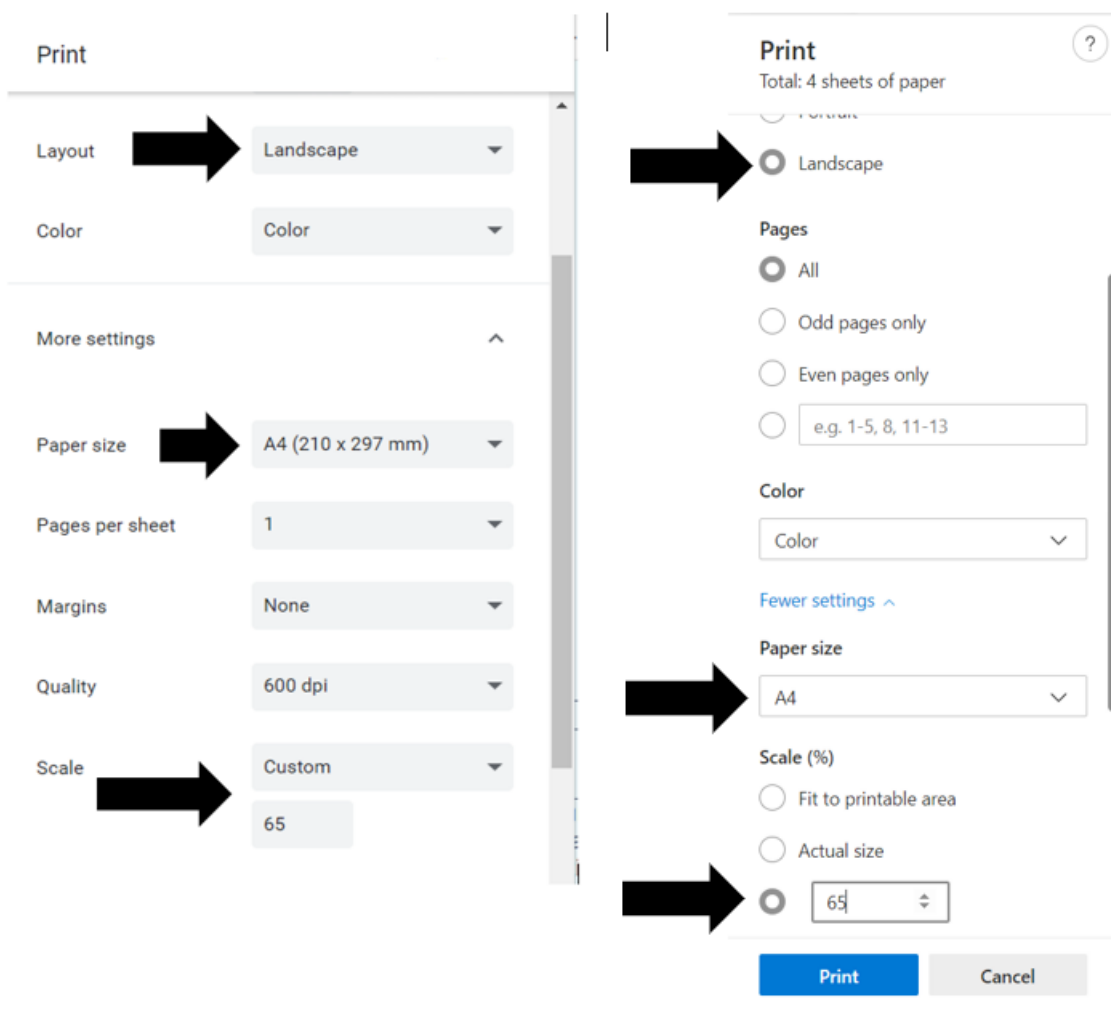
Print

Layout Landscape

Color Color

More settings

Paper size A4 (210 x 297 mm)

Pages per sheet 1

Margins None

Quality 600 dpi

Scale Custom

65

Print
Total: 4 sheets of paper

?

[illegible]

Landscape

Pages

All

Odd pages only

Even pages only

e.g. 1-5, 8, 11-13

Color

Color

Fewer settings

Paper size

A4

Scale (%)

Fit to printable area

Actual size

65

Print

Cancel